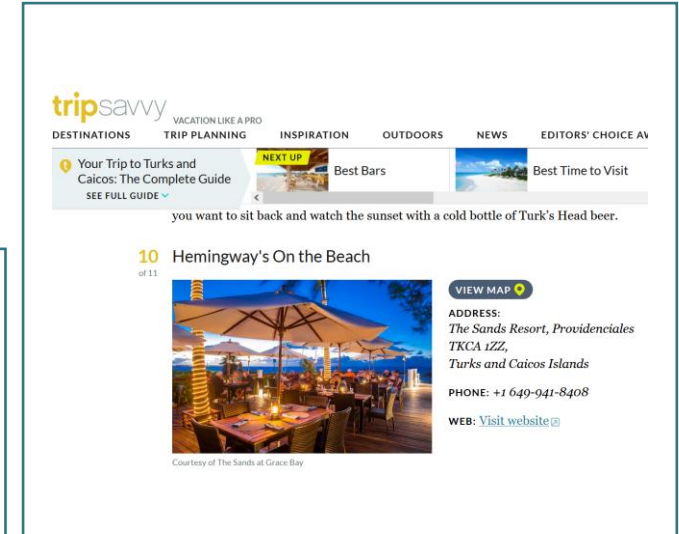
tripsavvy VACATION LIKE A PRO

DESTINATIONS TRIP PLANNING INSPIRATION OUTDOORS NEWS EDITORS' CHOICE AV

Your Trip to Turks and Caicos: The Complete Guide
SEE FULL GUIDE

NEXT UP
Best Bars

Best Time to Visit

you want to sit back and watch the sunset with a cold bottle of Turk's Head beer.

10 of 11 Hemingway's On the Beach

VIEW MAP

ADDRESS:
The Sands Resort, Providenciales TKCA 1ZZ,
Turks and Caicos Islands

PHONE: +1 649-941-8408

WEB: Visit website

Courtesy of The Sands at Grace Bay